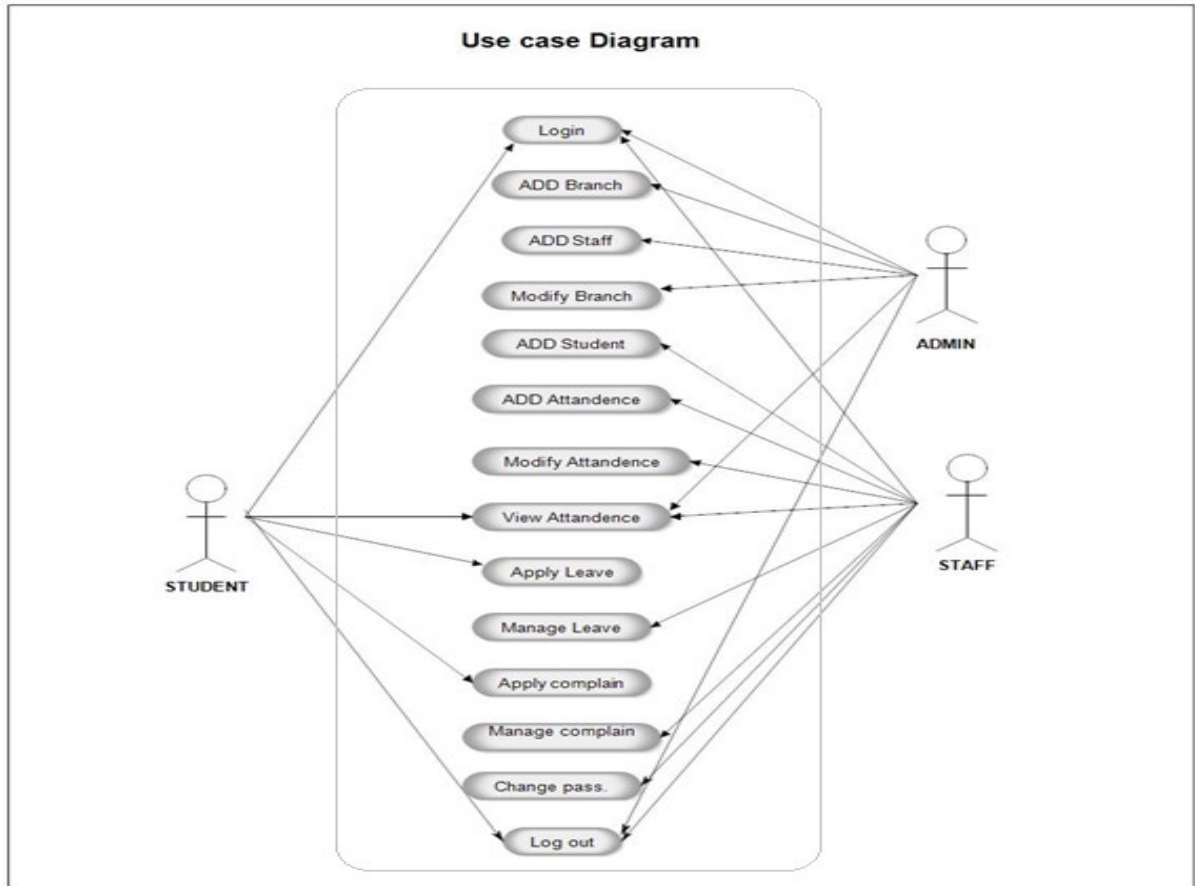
Use case Diagram

Login

ADD Branch

ADD Staff

Modify Branch

ADD Student

ADD Attandence

Modify Attandence

View Attandence

Apply Leave

Manage Leave

Apply complain

Manage complain

Change pass.

Log out

ADMIN

STAFF

STUDENT